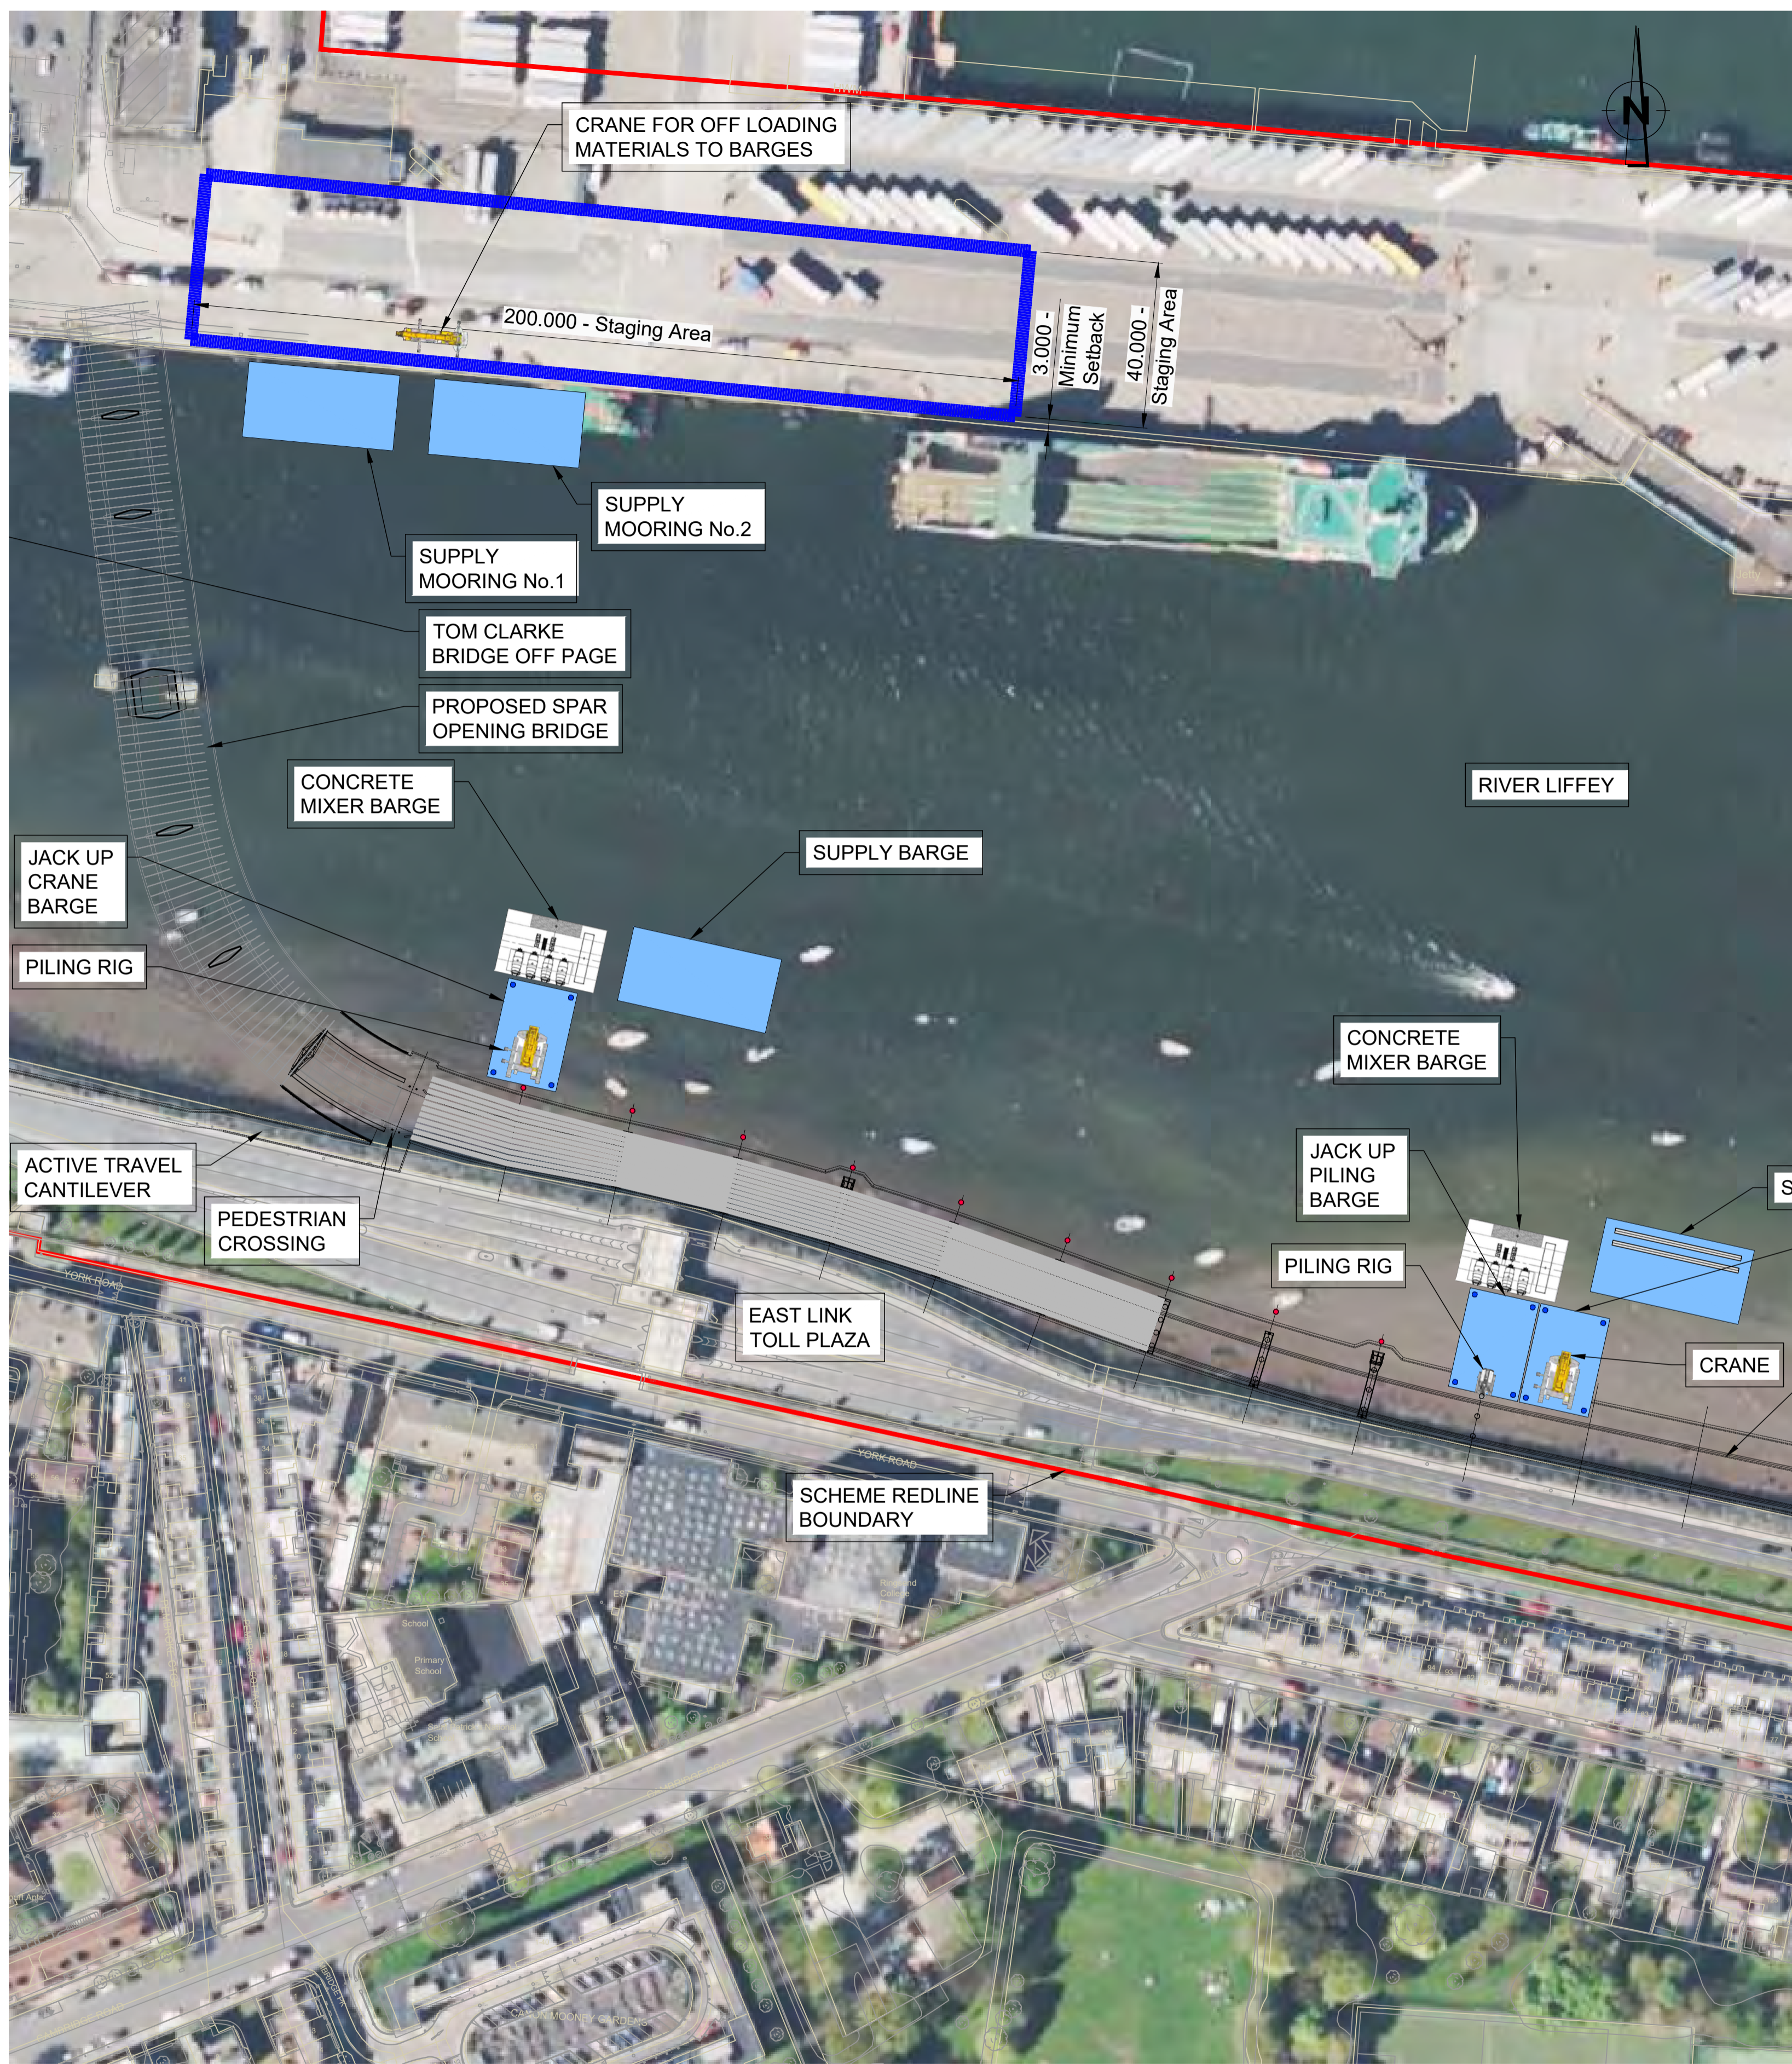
N

CRANE FOR OFF LOADING MATERIALS TO BARGES

200.000 - Staging Area

3.000 - Minimum Setback

40.000 - Staging Area

SUPPLY MOORING No.2

SUPPLY MOORING No.1

TOM CLARKE BRIDGE OFF PAGE

PROPOSED SPAR OPENING BRIDGE

CONCRETE MIXER BARGE

RIVER LIFFEY

SUPPLY BARGE

JACK UP CRANE BARGE

PILING RIG

CONCRETE MIXER BARGE

JACK UP PILING BARGE

S

PILING RIG

CRANE

ACTIVE TRAVEL CANTILEVER

PEDESTRIAN CROSSING

EAST LINK TOLL PLAZA

SCHEME REDLINE BOUNDARY

YORK ROAD

YORK ROAD

School

Primary School